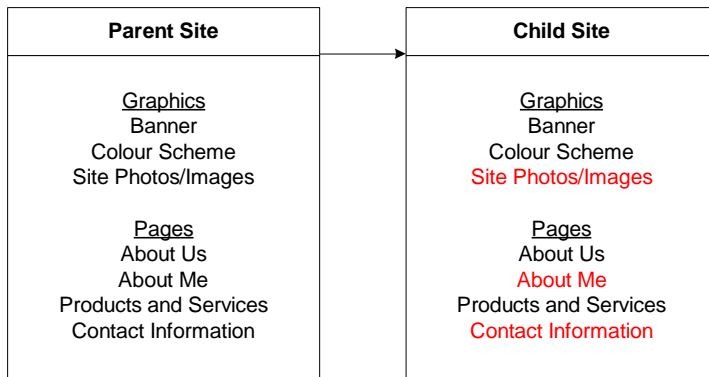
Parent Site

Graphics
Banner
Colour Scheme
Site Photos/Images

Pages
About Us
About Me
Products and Services
Contact Information

Child Site

Graphics
Banner
Colour Scheme
Site Photos/Images

Pages
About Us
About Me
Products and Services
Contact Information